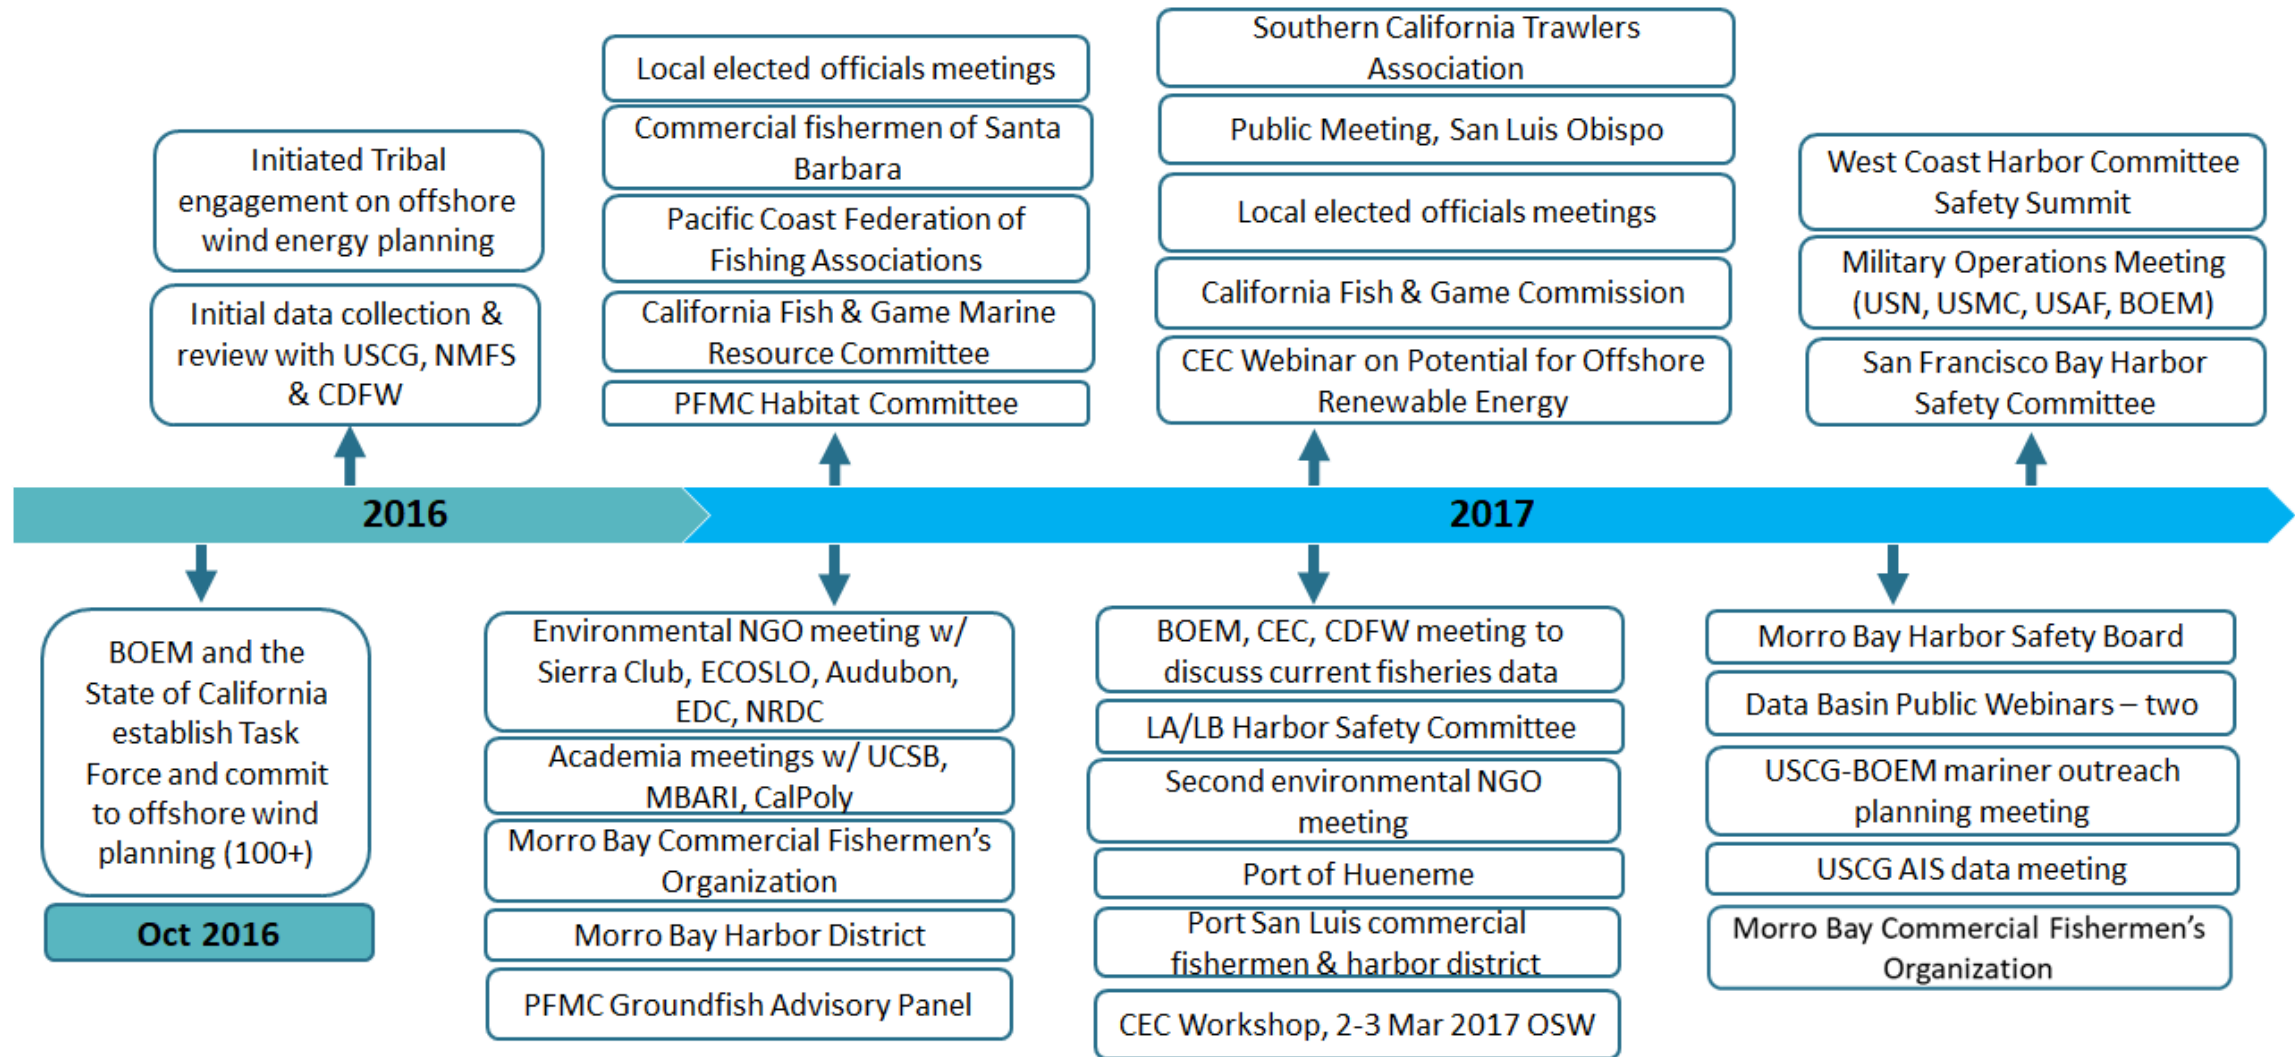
Initiated Tribal engagement on offshore wind energy planning

Initial data collection & review with USCG, NMFS & CDFW

Local elected officials meetings

Commercial fishermen of Santa Barbara

Pacific Coast Federation of Fishing Associations

California Fish & Game Marine Resource Committee

PFMC Habitat Committee

Southern California Trawlers Association

Public Meeting, San Luis Obispo

Local elected officials meetings

California Fish & Game Commission

CEC Webinar on Potential for Offshore Renewable Energy

West Coast Harbor Committee Safety Summit

Military Operations Meeting (USN, USMC, USAF, BOEM)

San Francisco Bay Harbor Safety Committee

2016

2017

BOEM and the State of California establish Task Force and commit to offshore wind planning (100+)

Oct 2016

Environmental NGO meeting w/ Sierra Club, ECOSLO, Audubon, EDC, NRDC

Academia meetings w/ UCSB, MBARI, CalPoly

Morro Bay Commercial Fishermen's Organization

Morro Bay Harbor District

PFMC Groundfish Advisory Panel

BOEM, CEC, CDFW meeting to discuss current fisheries data

LA/LB Harbor Safety Committee

Second environmental NGO meeting

Port of Hueneme

Port San Luis commercial fishermen & harbor district

CEC Workshop, 2-3 Mar 2017 OSW

Morro Bay Harbor Safety Board

Data Basin Public Webinars – two

USCG-BOEM mariner outreach planning meeting

USCG AIS data meeting

Morro Bay Commercial Fishermen's Organization